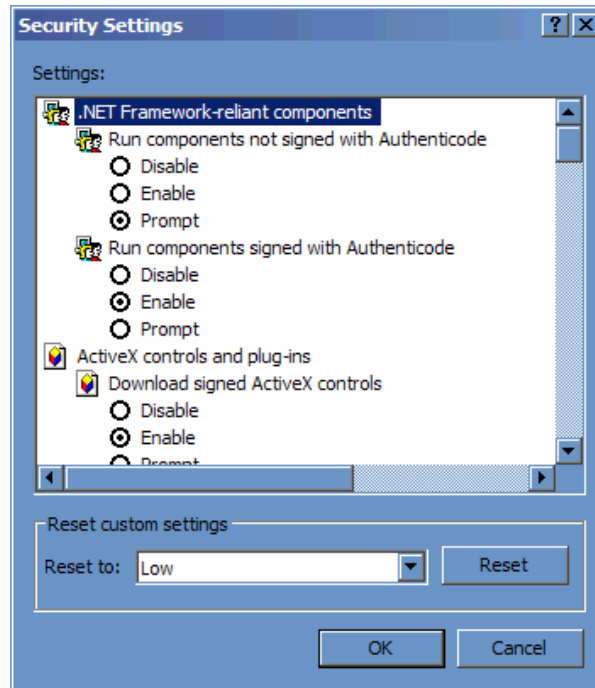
Security Settings

?

Settings:

.NET Framework-reliant components

Run components not signed with Authenticode

Disable

Enable

Prompt

Run components signed with Authenticode

Disable

Enable

Prompt

ActiveX controls and plug-ins

Download signed ActiveX controls

Disable

Enable

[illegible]

Reset custom settings

Reset to: Low

Reset

OK

Cancel